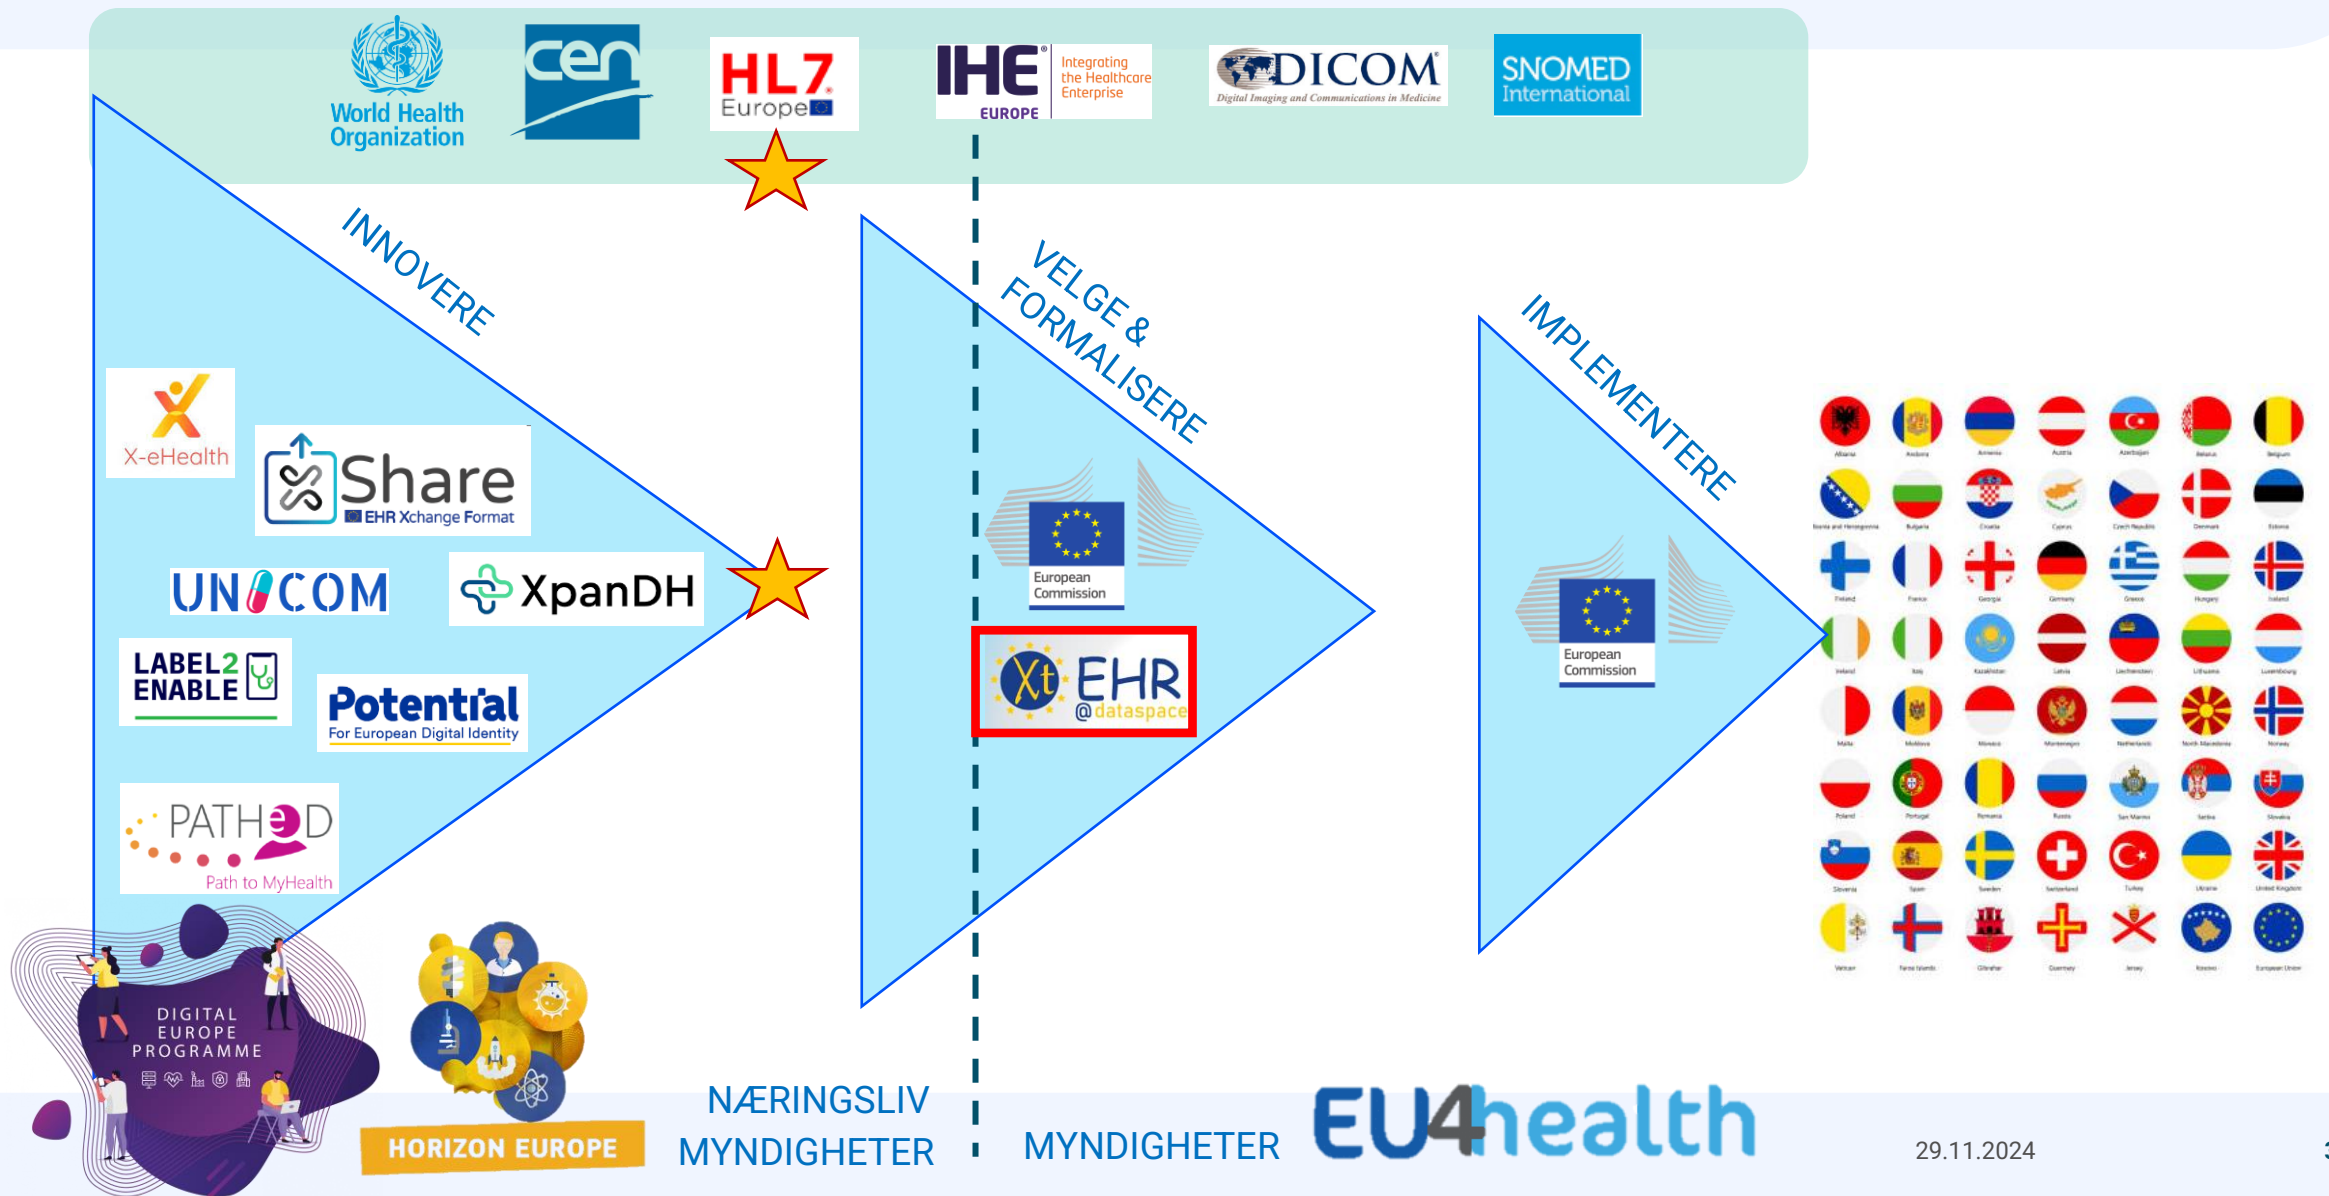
World Health Organization

cen

HL7 Europe

IHE EUROPE Integrating the Healthcare Enterprise

DICOM Digital Imaging and Communications in Medicine

SNOMED International

INNOVERE

VELGE & FORMALISERE

IMPLEMENTERE

X-eHealth

xShare EHR Xchange Format

UNICOM

XpanDH

LABEL2ENABLE

Potential For European Digital Identity

PATHeD Path to MyHealth

European Commission

Xt EHR @dataspace

European Commission

DIGITAL EUROPE PROGRAMME

HORIZON EUROPE

NÆRINGSLIV MYNDIGHETER

MYNDIGHETER

EU4health

29.11.2024